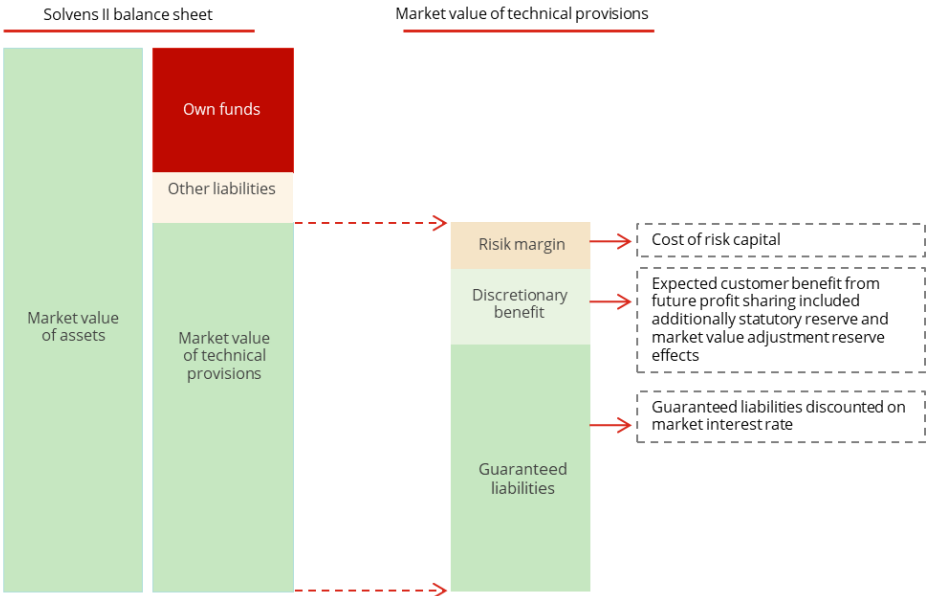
Solvens II balance sheet

Market value of technical provisions

Own funds

Other liabilities

Market value of assets

Market value of technical provisions

Risik margin

Discretionary benefit

Guaranteed liabilities

Cost of risk capital

Expected customer benefit from future profit sharing included additionally statutory reserve and market value adjustment reserve effects

Guaranteed liabilities discounted on market interest rate